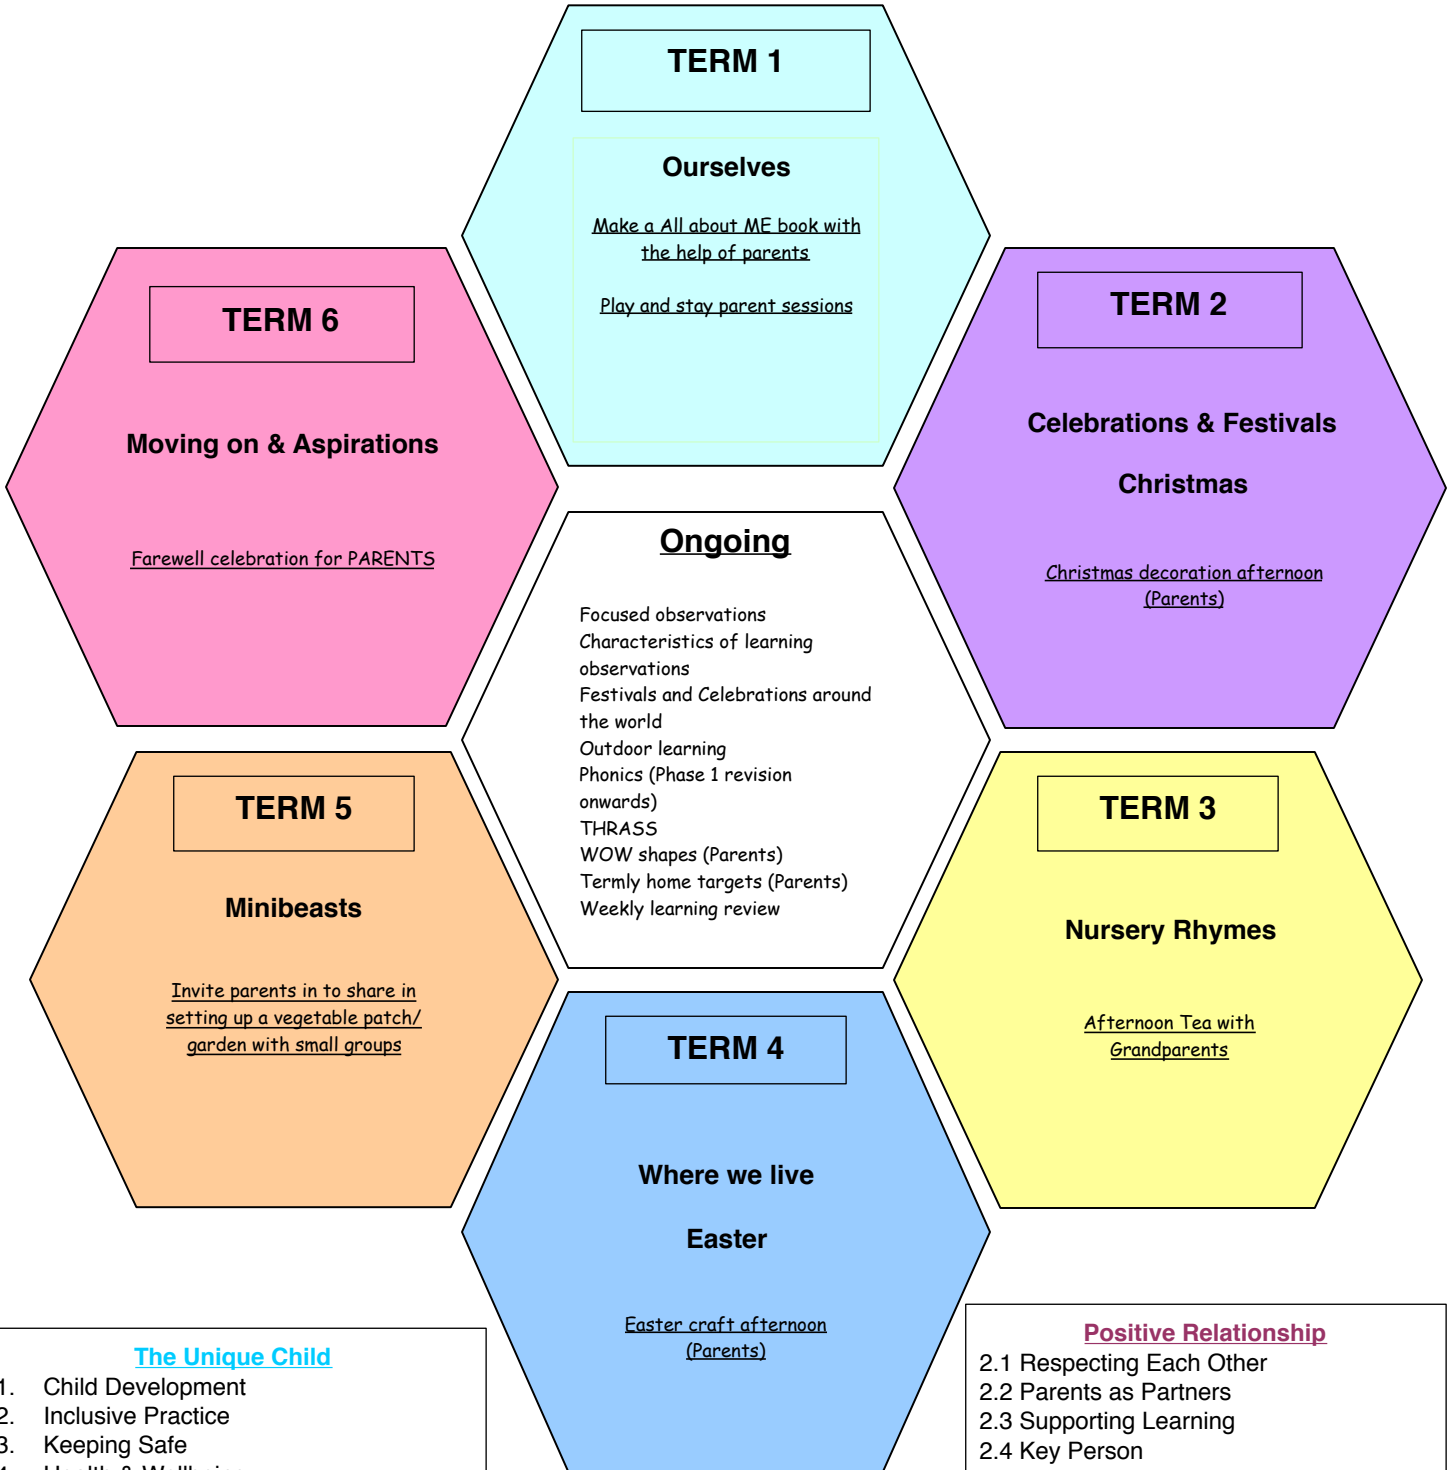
TERM 1

Ourselves

Make a All about ME book with the help of parents

Play and stay parent sessions

TERM 6

Moving on & Aspirations

Farewell celebration for PARENTS

TERM 2

Celebrations & Festivals

Christmas

Christmas decoration afternoon (Parents)

Ongoing

Focused observations
Characteristics of learning observations
Festivals and Celebrations around the world
Outdoor learning
Phonics (Phase 1 revision onwards)
THRASS
WOW shapes (Parents)
Termly home targets (Parents)
Weekly learning review

TERM 5

Minibeasts

Invite parents in to share in setting up a vegetable patch/ garden with small groups

TERM 3

Nursery Rhymes

Afternoon Tea with Grandparents

TERM 4

Where we live

Easter

Easter craft afternoon (Parents)

The Unique Child
1. Child Development
2. Inclusive Practice
3. Keeping Safe
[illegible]

Positive Relationship
2.1 Respecting Each Other
2.2 Parents as Partners
2.3 Supporting Learning
2.4 Key Person